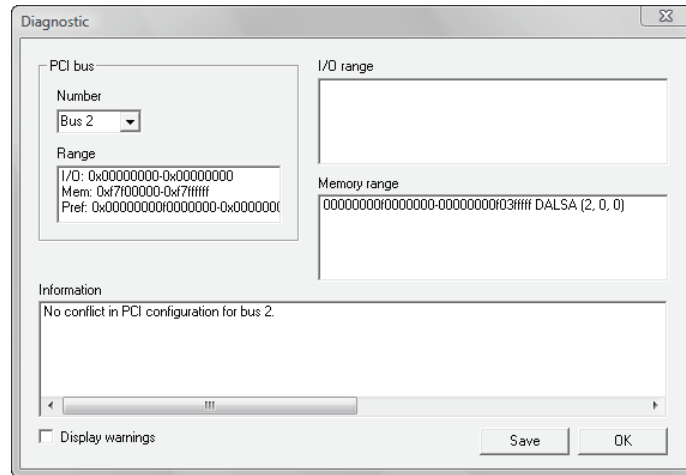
Diagnostic

PCI bus

Number

Bus 2

Range

I/O: 0x00000000-0x00000000
Mem: 0xf7f00000-0xf7ffffff
Pref: 0x00000000f0000000-0x0000000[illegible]

I/O range

Memory range

00000000f0000000-00000000f03fffff DALSA (2, 0, 0)

Information

No conflict in PCI configuration for bus 2.

Display warnings

Save

OK